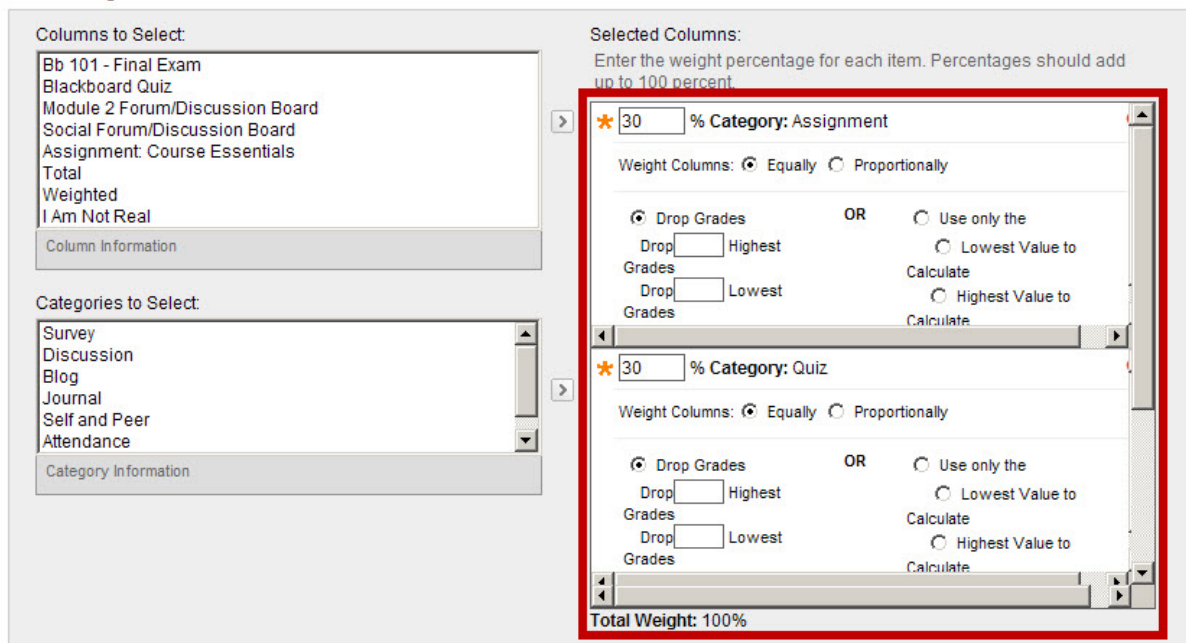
Columns to Select:

Bb 101 - Final Exam
Blackboard Quiz
Module 2 Forum/Discussion Board
Social Forum/Discussion Board
Assignment: Course Essentials
Total
Weighted
I Am Not Real

Column Information

Categories to Select:

Survey
Discussion
Blog
Journal
Self and Peer
Attendance

Category Information

Selected Columns:
Enter the weight percentage for each item. Percentages should add up to 100 percent.

* 30 % Category: Assignment

Weight Columns: Equally Proportionally

Drop Grades
Drop Highest Grades
Drop Lowest Grades

OR

Use only the
Lowest Value to Calculate
Highest Value to Calculate

* 30 % Category: Quiz

Weight Columns: Equally Proportionally

Drop Grades
Drop Highest Grades
Drop Lowest Grades

OR

Use only the
Lowest Value to Calculate
Highest Value to Calculate

Total Weight: 100%